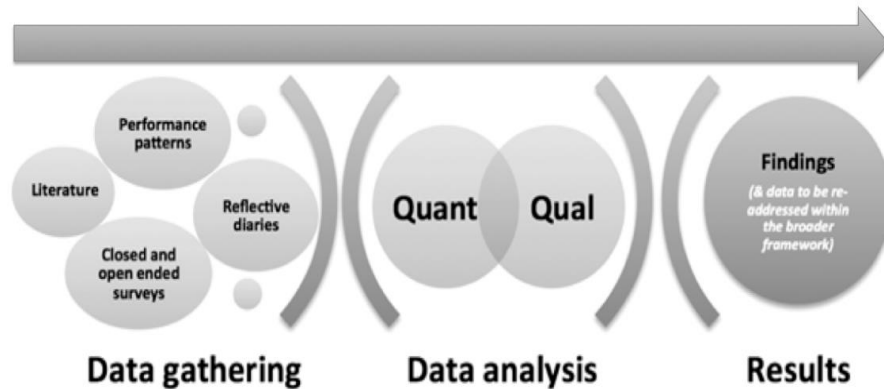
Performance patterns

Literature

Reflective diaries

Closed and open ended surveys

Quant

Qual

Findings

(& data to be re-addressed within the broader framework)

Data gathering

Data analysis

Results